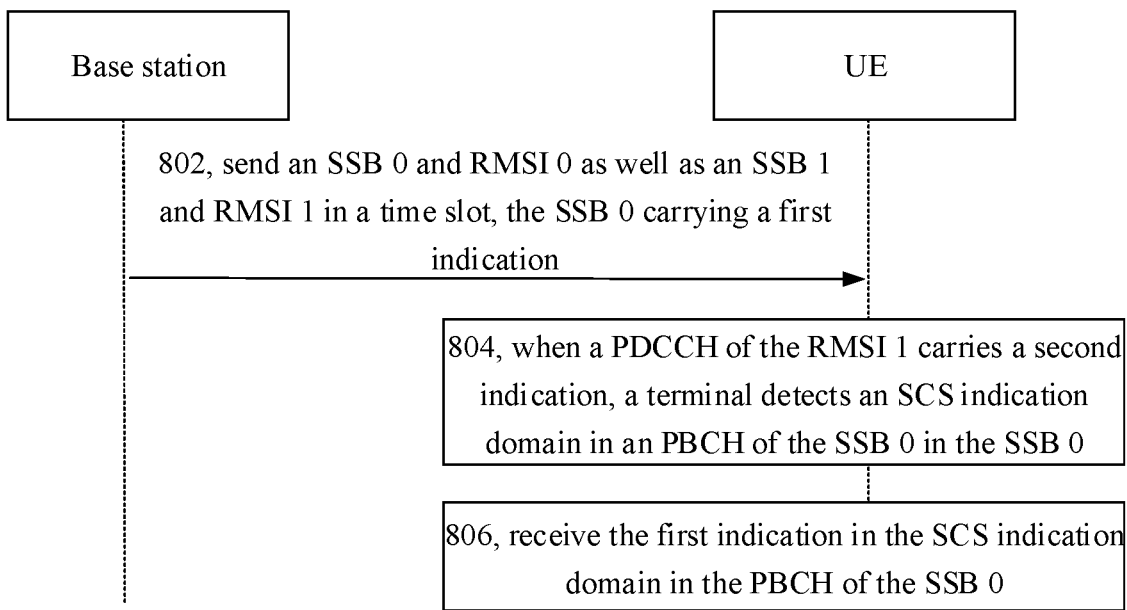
Base station

UE

802, send an SSB 0 and RMSI 0 as well as an SSB 1 and RMSI 1 in a time slot, the SSB 0 carrying a first indication

804, when a PDCCH of the RMSI 1 carries a second indication, a terminal detects an SCS indication domain in an PBCH of the SSB 0 in the SSB 0

806, receive the first indication in the SCS indication domain in the PBCH of the SSB 0